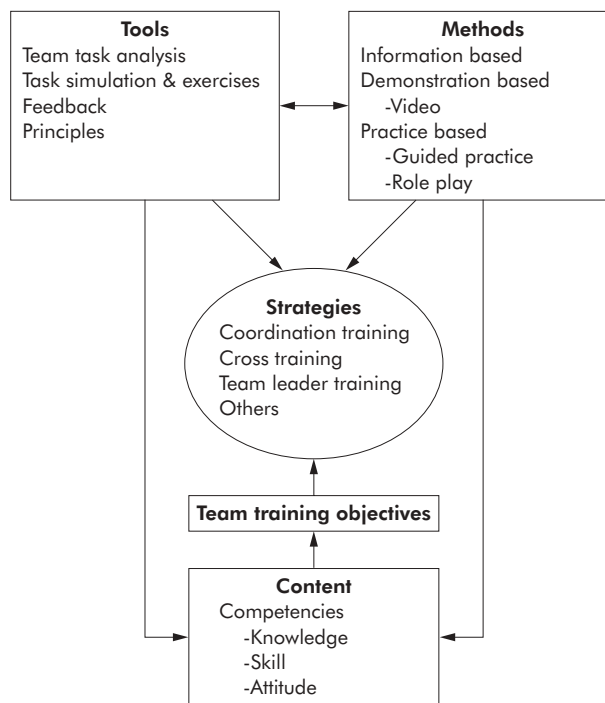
Tools
Team task analysis
Task simulation & exercises
Feedback
Principles

Methods
Information based
Demonstration based
-Video
Practice based
-Guided practice
-Role play

Strategies
Coordination training
Cross training
Team leader training
Others

Team training objectives

Content
Competencies
-Knowledge
-Skill
-Attitude